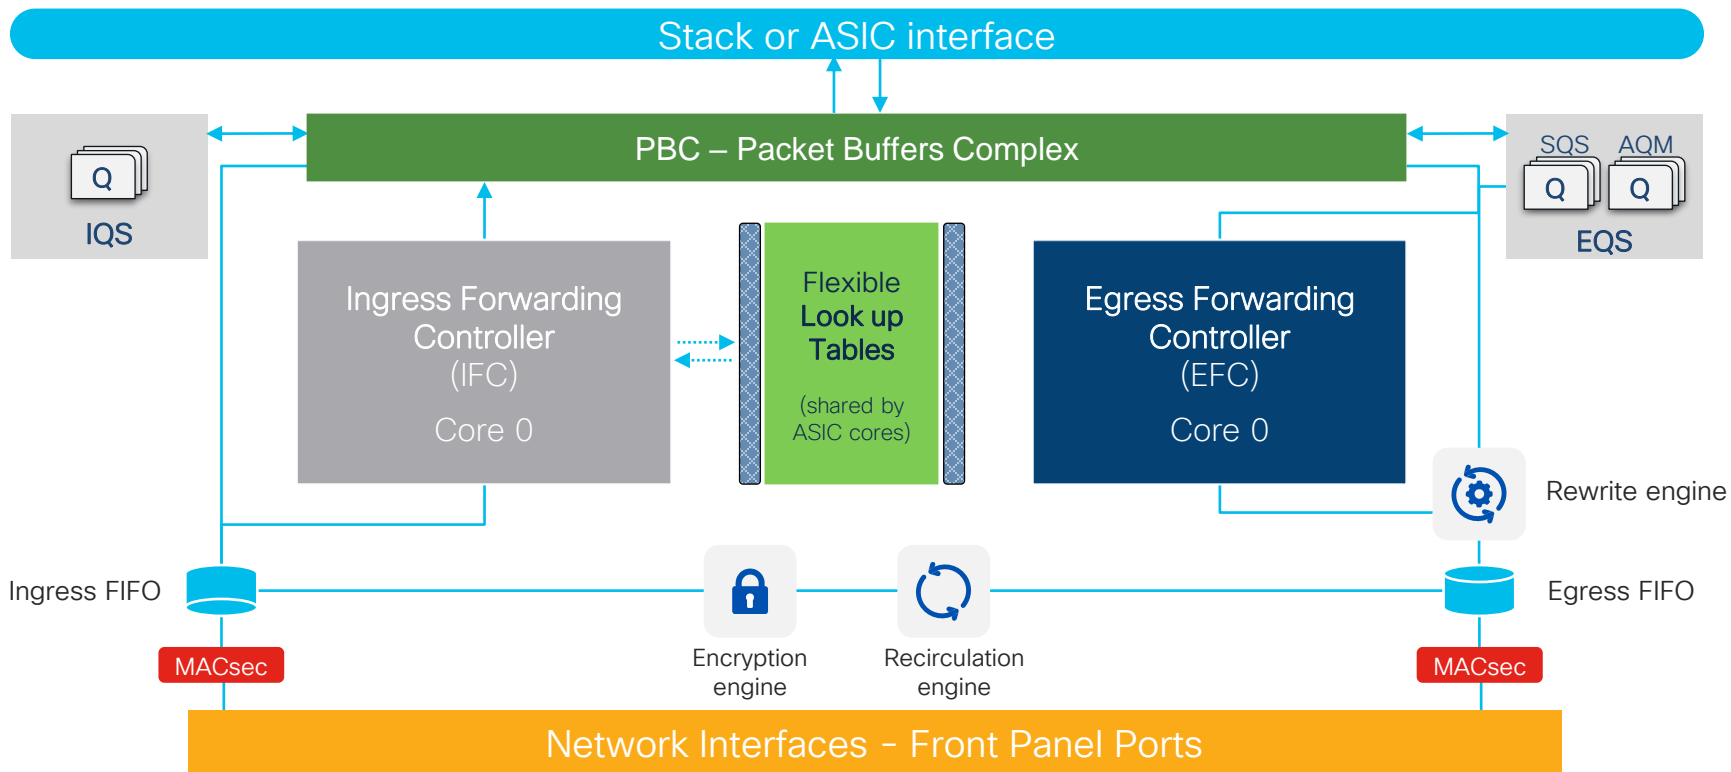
Stack or ASIC interface

Q
IQS

PBC – Packet Buffers Complex

SQS
AQM
Q
Q
EQS

Ingress Forwarding Controller
(IFC)
Core 0

Flexible
Look up
Tables
(shared by ASIC cores)

Egress Forwarding Controller
(EFC)
Core 0

Rewrite engine

Ingress FIFO

Encryption engine

Recirculation engine

Egress FIFO

MACsec

MACsec

Network Interfaces - Front Panel Ports